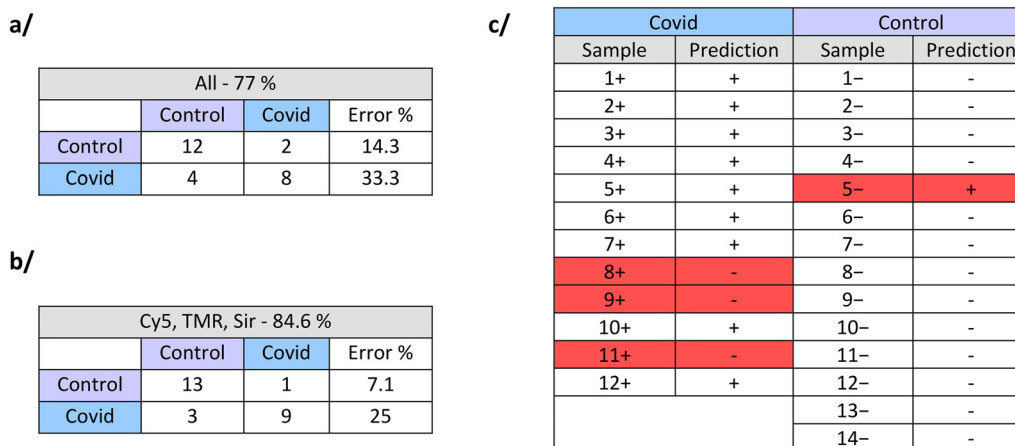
a/

| All - 77 % | | | |
|---|---|---|---|
| | Control | Covid | Error % |
| Control | 12 | 2 | 14.3 |
| Covid | 4 | 8 | 33.3 |

b/

| Cy5, TMR, Sir - 84.6 % | | | |
|---|---|---|---|
| | Control | Covid | Error % |
| Control | 13 | 1 | 7.1 |
| Covid | 3 | 9 | 25 |

c/

| Covid | | Control | |
|---|---|---|---|
| Sample | Prediction | Sample | Prediction |
| 1+ | + | 1− | - |
| 2+ | + | 2− | - |
| 3+ | + | 3− | - |
| 4+ | + | 4− | - |
| 5+ | + | 5− | + |
| 6+ | + | 6− | - |
| 7+ | + | 7− | - |
| 8+ | - | 8− | - |
| 9+ | - | 9− | - |
| 10+ | + | 10− | - |
| 11+ | - | 11− | - |
| 12+ | + | 12− | - |
| | | 13− | - |
| | | 14− | - |